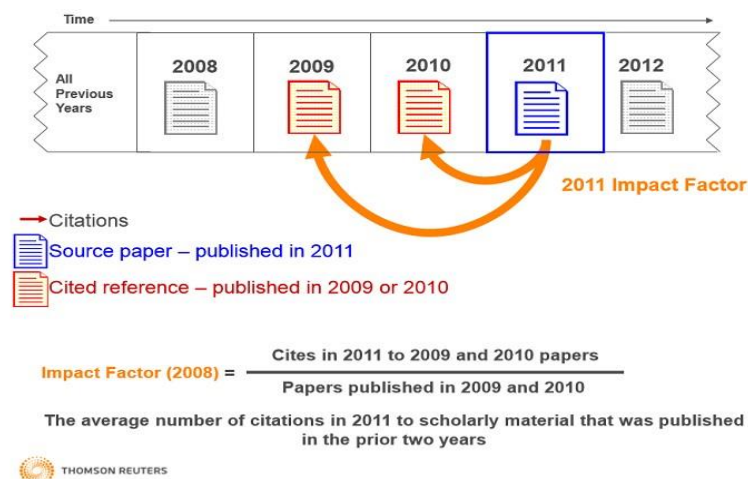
Time

All Previous Years

2008

2009

2010

2011

2012

2011 Impact Factor

Citations

Source paper – published in 2011

Cited reference – published in 2009 or 2010

Impact Factor (2008) = $\frac{\text{Cites in 2011 to 2009 and 2010 papers}}{\text{Papers published in 2009 and 2010}}$

The average number of citations in 2011 to scholarly material that was published in the prior two years

THOMSON REUTERS